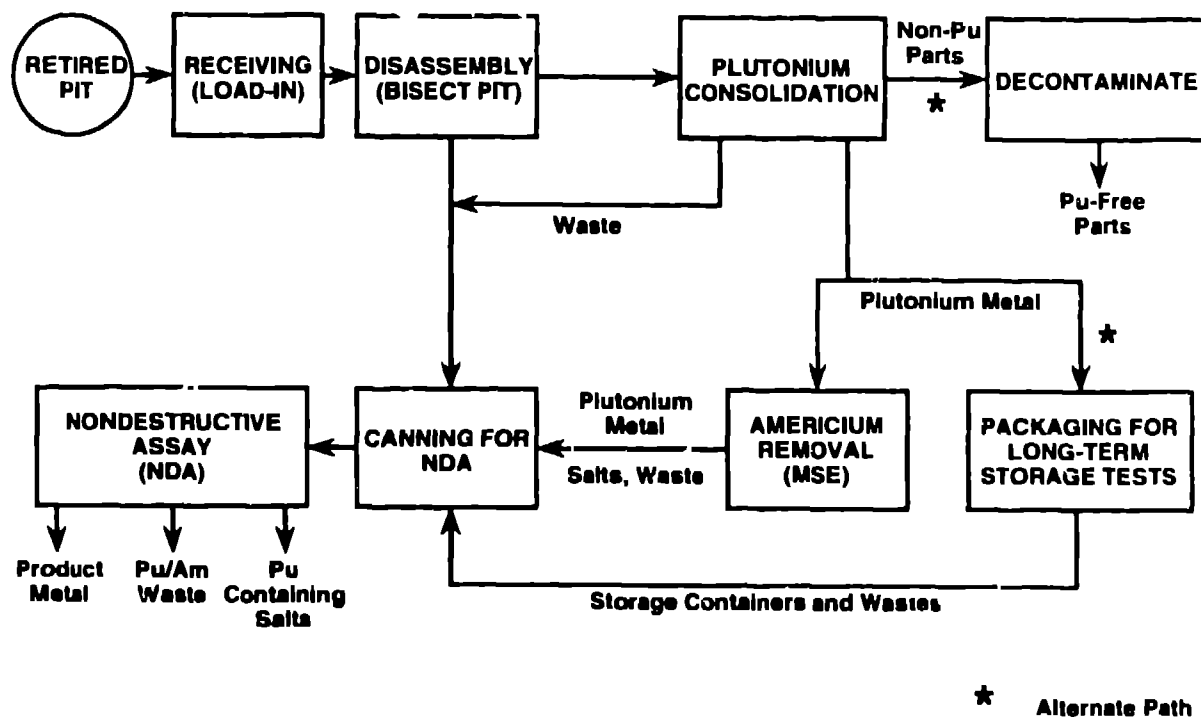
RETIRED PIT

RECEIVING (LOAD-IN)

DISASSEMBLY (BISECT PIT)

PLUTONIUM CONSOLIDATION

Non-Pu Parts

*

DECONTAMINATE

Pu-Free Parts

Waste

Plutonium Metal

*

NONDESTRUCTIVE ASSAY (NDA)

CANNING FOR NDA

Plutonium Metal

Salts, Waste

AMERICIUM REMOVAL (MSE)

PACKAGING FOR LONG-TERM STORAGE TESTS

Product Metal

Pu/Am Waste

Pu Containing Salts

Storage Containers and Wastes

* Alternate Path